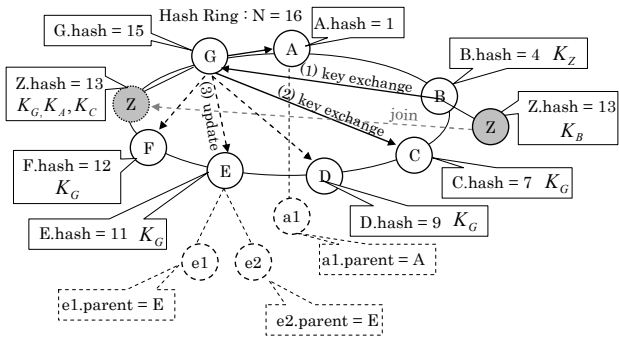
Hash Ring : N = 16

G.hash = 15

A.hash = 1

B.hash = 4 $K_Z$

Z.hash = 13
$K_G, K_A, K_C$

G

A

B

Z

(1) key exchange

(2) key exchange

(3) update

join

Z

Z.hash = 13
$K_B$

F

F.hash = 12
$K_G$

E

D

C

C.hash = 7 $K_G$

E.hash = 11 $K_G$

a1

D.hash = 9 $K_G$

a1.parent = A

e1

e2

e1.parent = E

e2.parent = E